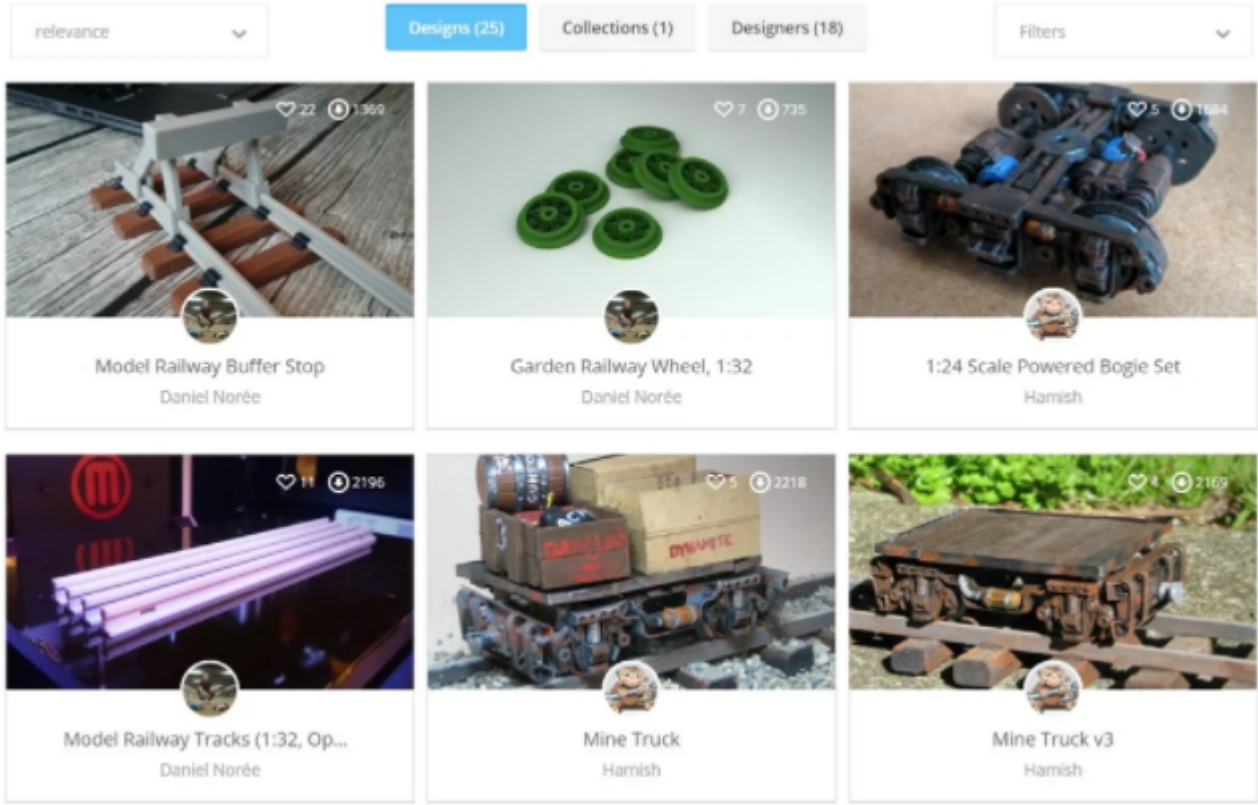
relevance

Designs (25)

Collections (1)

Designers (18)

Filters

22 1369

Model Railway Buffer Stop

Daniel Norée

7 735

Garden Railway Wheel, 1:32

Daniel Norée

5 1684

1:24 Scale Powered Bogie Set

Hamish

11 2196

Model Railway Tracks (1:32, Op...

Daniel Norée

5 2218

DYNAMITE

Mine Truck

Hamish

4 2169

Mine Truck v3

Hamish